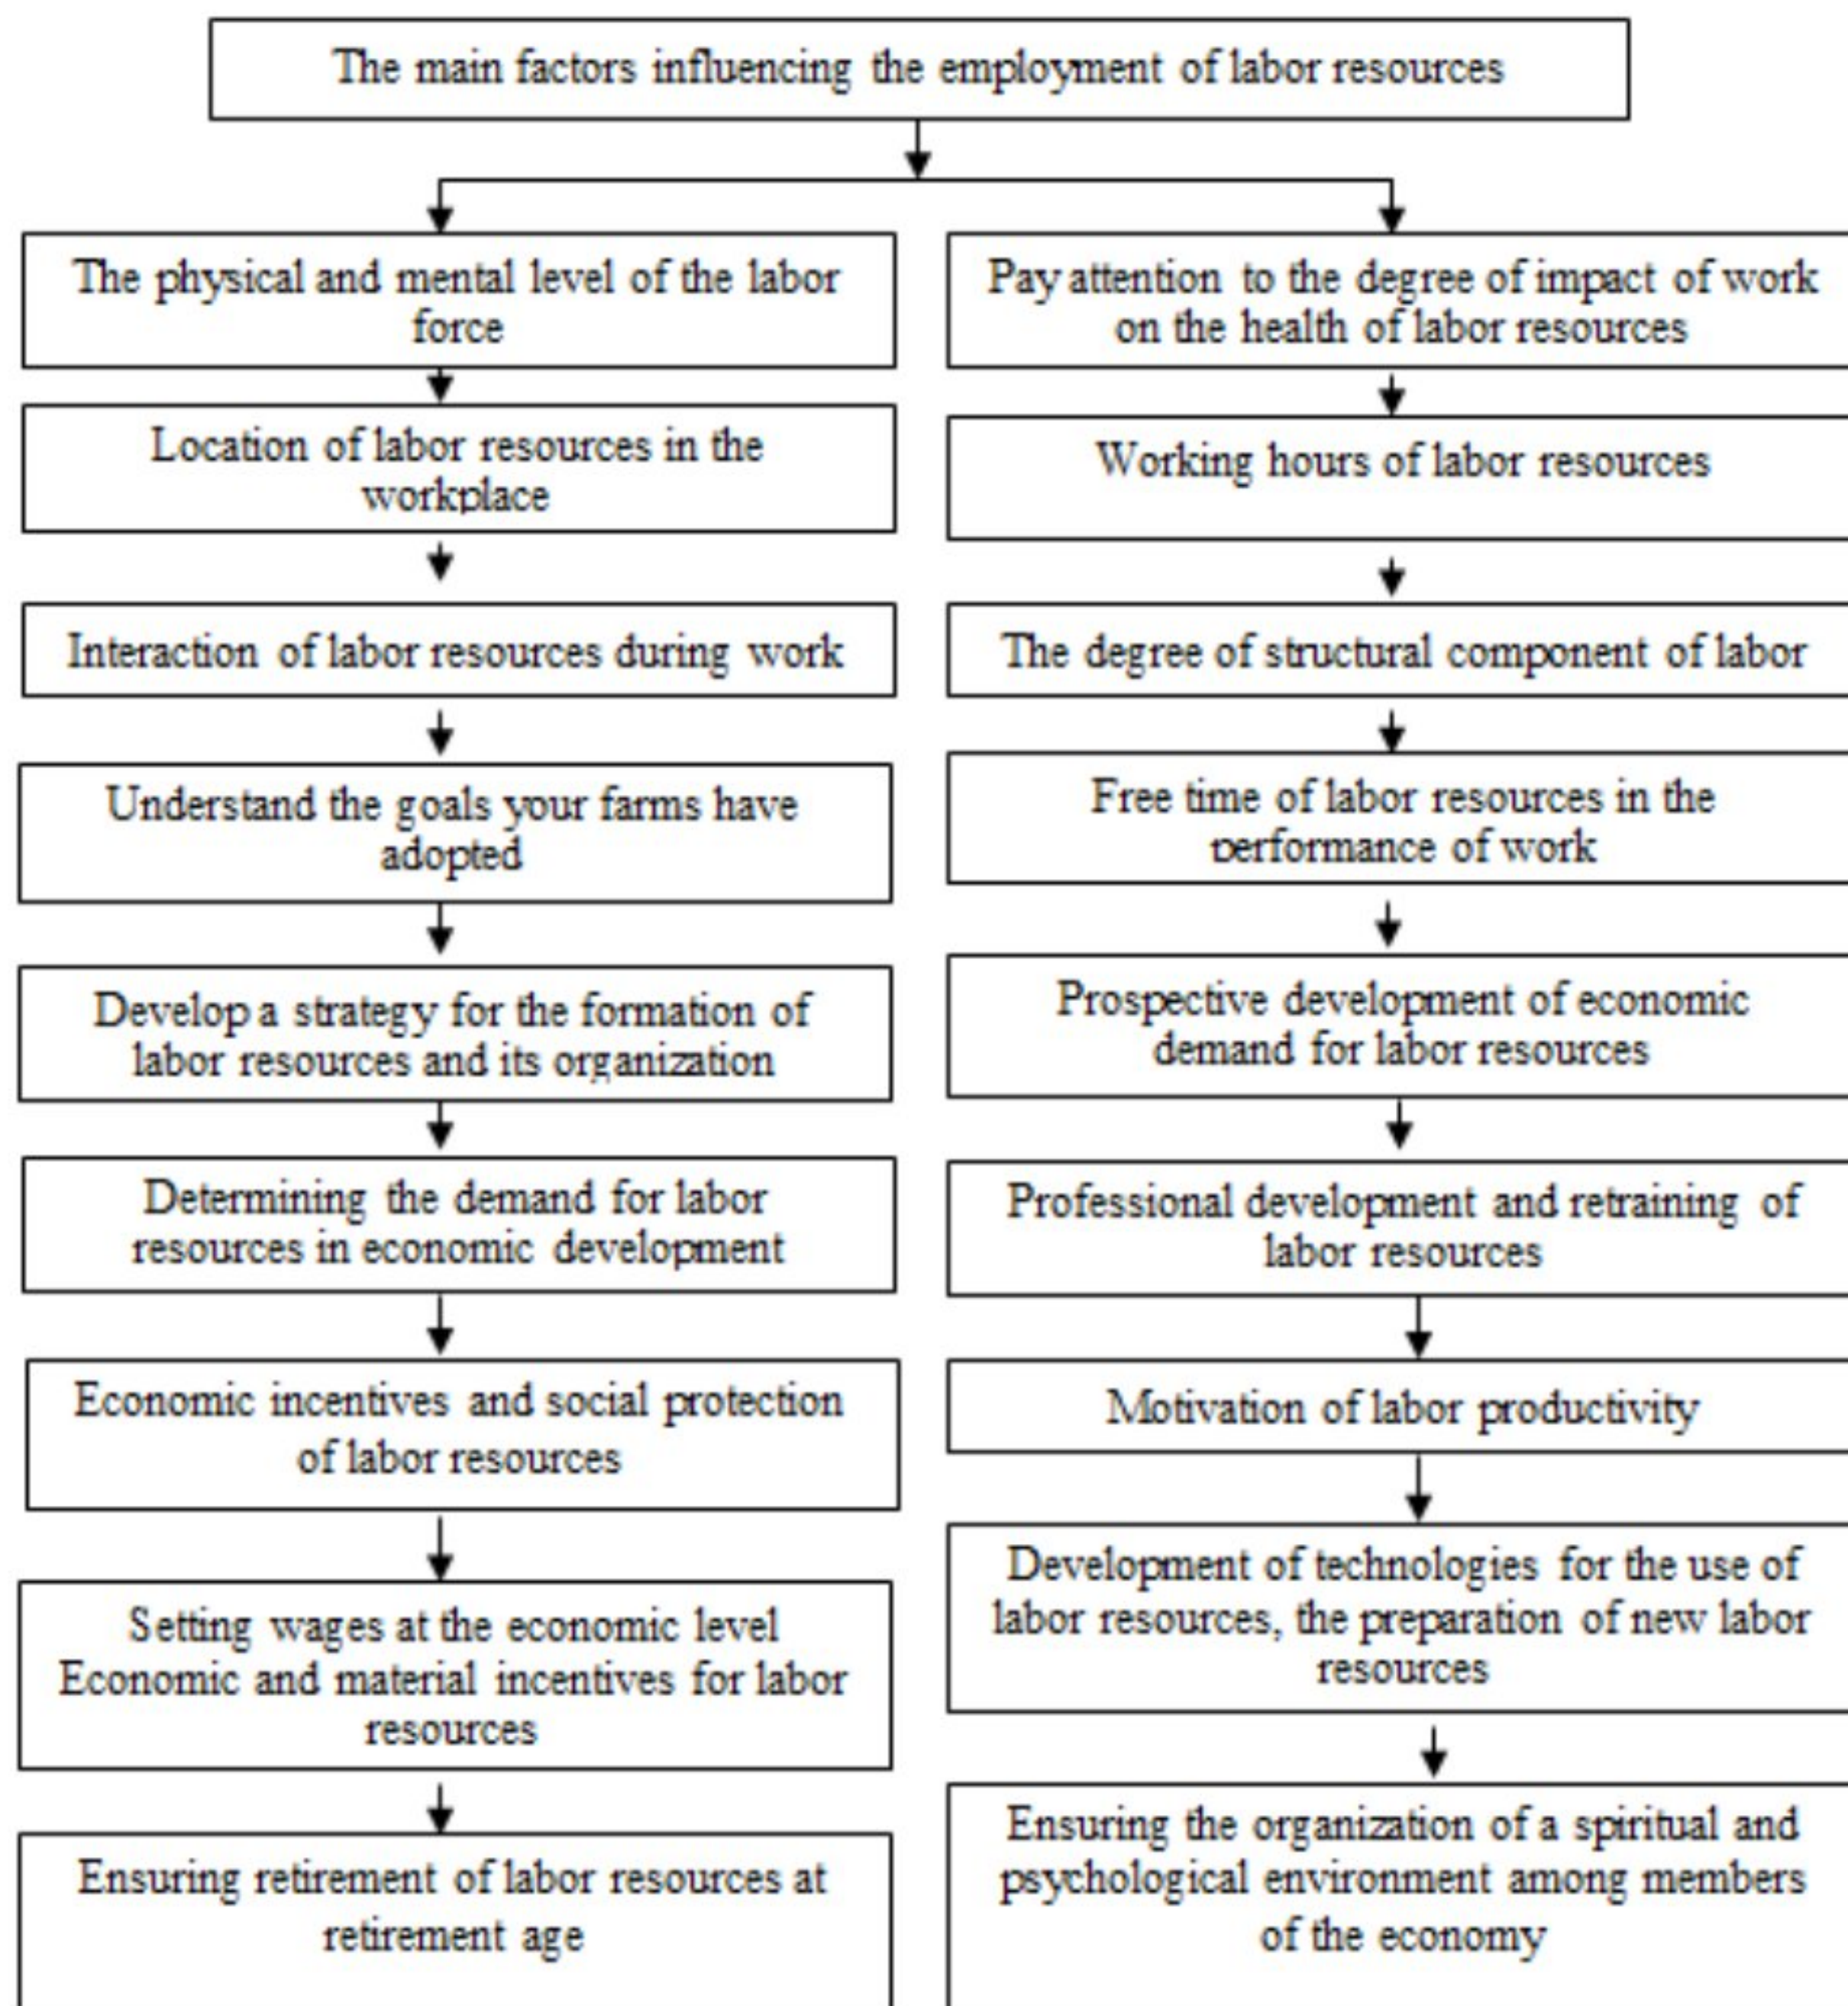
The main factors influencing the employment of labor resources

The physical and mental level of the labor force

Location of labor resources in the workplace

Interaction of labor resources during work

Understand the goals your farms have adopted

Develop a strategy for the formation of labor resources and its organization

Determining the demand for labor resources in economic development

Economic incentives and social protection of labor resources

Setting wages at the economic level Economic and material incentives for labor resources

Ensuring retirement of labor resources at retirement age

Pay attention to the degree of impact of work on the health of labor resources

Working hours of labor resources

The degree of structural component of labor

Free time of labor resources in the performance of work

Prospective development of economic demand for labor resources

Professional development and retraining of labor resources

Motivation of labor productivity

Development of technologies for the use of labor resources, the preparation of new labor resources

Ensuring the organization of a spiritual and psychological environment among members of the economy